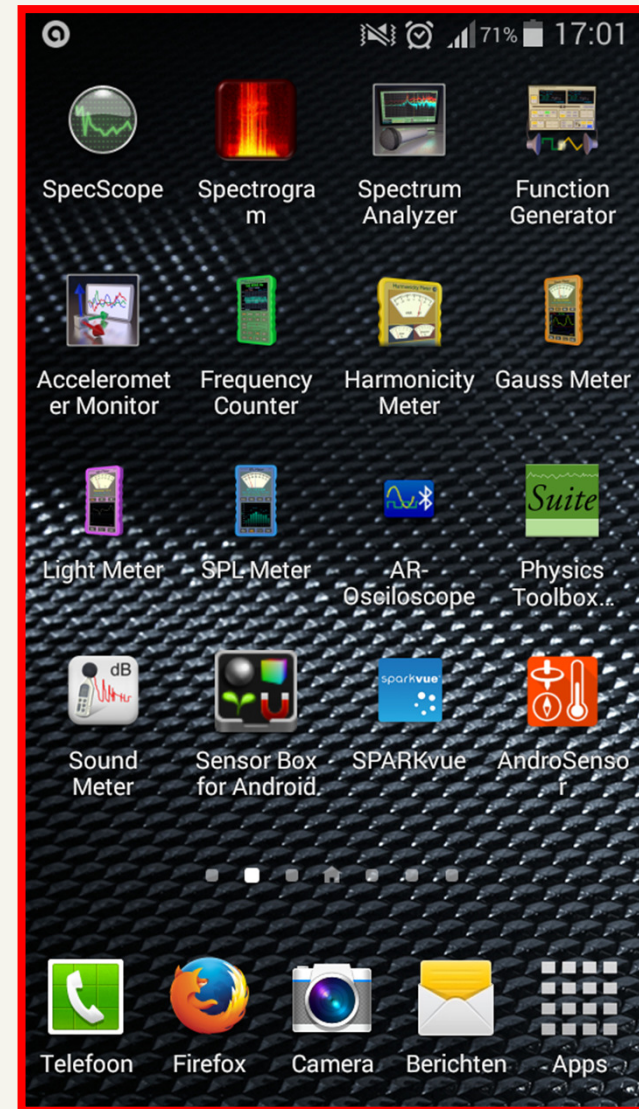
71% 17:01

SpecScope
Spectrogram
Spectrum Analyzer
Function Generator

Accelerometer Monitor
Frequency Counter
Harmonicity Meter
Gauss Meter

Light Meter
SPL Meter
AR-Osciloscope
Physics Toolbox..

Sound Meter
Sensor Box for Android
SPARKvue
AndroSensor

Telefoon
Firefox
Camera
Berichten
Apps